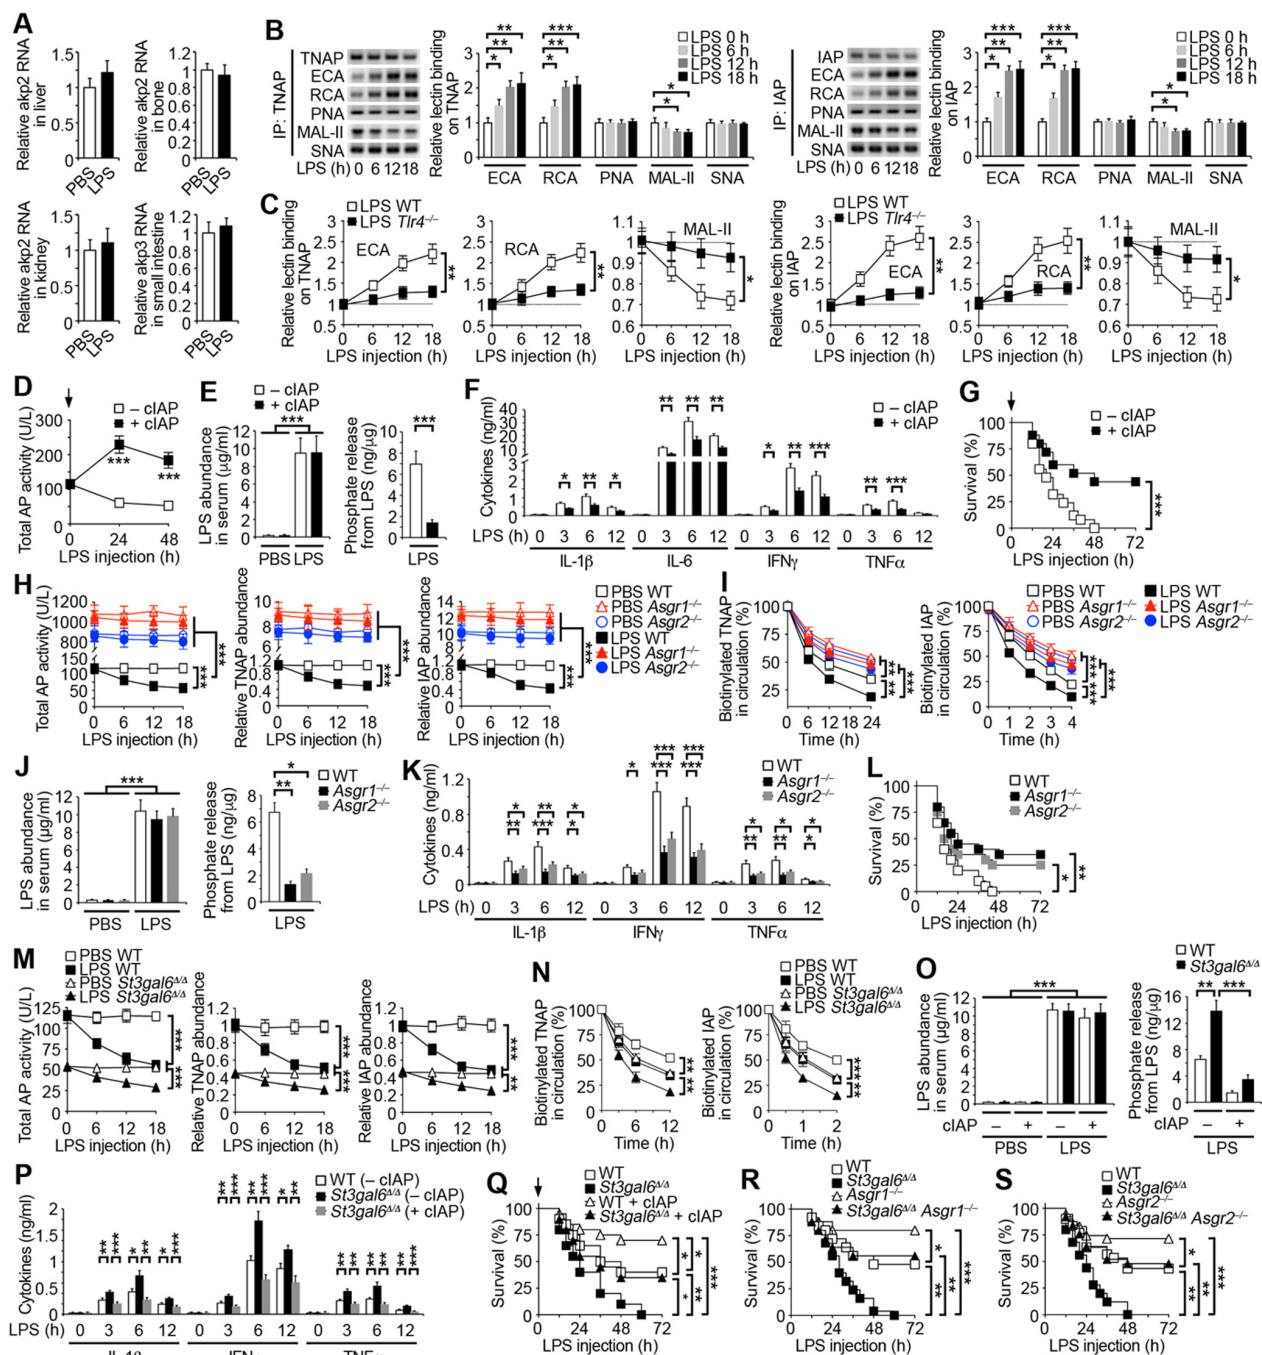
A
Relative akp2 RNA in liver
1.5 1 0.5 0
PBS LPS
Relative akp2 RNA in bone
1.2 1 0.8 0.6 0.4 0.2 0
PBS LPS
Relative akp2 RNA in kidney
1.5 1 0.5 0
PBS LPS
Relative akp3 RNA in small intestine
1.2 1 0.8 0.6 0.4 0.2 0
PBS LPS

B
IP: TNAP
TNAP ECA RCA PNA MAL-II SNA
LPS (h) 0 6 12 18
Relative lectin binding on TNAP
3 2 1 0
ECA RCA PNA MAL-II SNA
LPS 0 h LPS 6 h LPS 12 h LPS 18 h
IP: IAP
IAP ECA RCA PNA MAL-II SNA
LPS (h) 0 6 12 18
Relative lectin binding on IAP
3 2 1 0
ECA RCA PNA MAL-II SNA
LPS 0 h LPS 6 h LPS 12 h LPS 18 h

C
LPS WT LPS $Tlr4^{-/-}$
Relative lectin binding on TNAP
ECA RCA MAL-II
LPS injection (h)
0 6 12 18
LPS WT LPS $Tlr4^{-/-}$
Relative lectin binding on IAP
ECA RCA MAL-II
LPS injection (h)

D
Total AP activity (U/L)
300 200 100 0
– cIAP + cIAP
0 24 48
LPS injection (h)

E
– cIAP + cIAP
LPS abundance in serum (μg/ml)
PBS LPS
Phosphate release from LPS (ng/μg)
LPS

F
Cytokines (ng/ml)
– cIAP + cIAP
LPS (h) 0 3 6 12 0 3 6 12 0 3 6 12 0 3 6 12
IL-1β IL-6 IFNγ TNFα

G
Survival (%)
– cIAP + cIAP
0 24 48 72
LPS injection (h)

H
Total AP activity (U/L)
Relative TNAP abundance
Relative IAP abundance
LPS injection (h)
PBS WT PBS $Asgr1^{-/-}$ PBS $Asgr2^{-/-}$ LPS WT LPS $Asgr1^{-/-}$ LPS $Asgr2^{-/-}$

I
Biotinylated TNAP in circulation (%)
Time (h)
Biotinylated IAP in circulation (%)
Time (h)
PBS WT PBS $Asgr1^{-/-}$ PBS $Asgr2^{-/-}$ LPS WT LPS $Asgr1^{-/-}$ LPS $Asgr2^{-/-}$

J
LPS abundance in serum (μg/ml)
PBS LPS
Phosphate release from LPS (ng/μg)
LPS
WT $Asgr1^{-/-}$ $Asgr2^{-/-}$

K
Cytokines (ng/ml)
WT $Asgr1^{-/-}$ $Asgr2^{-/-}$
LPS (h) 0 3 6 12 0 3 6 12 0 3 6 12
IL-1β IFNγ TNFα

L
Survival (%)
WT $Asgr1^{-/-}$ $Asgr2^{-/-}$
LPS injection (h)

M
PBS WT LPS WT PBS $St3gal6^{Δ/Δ}$ LPS $St3gal6^{Δ/Δ}$
Total AP activity (U/L)
Relative TNAP abundance
Relative IAP abundance
LPS injection (h)

N
Biotinylated TNAP in circulation (%)
Time (h)
Biotinylated IAP in circulation (%)
Time (h)
PBS WT LPS WT PBS $St3gal6^{Δ/Δ}$ LPS $St3gal6^{Δ/Δ}$

O
LPS abundance in serum (μg/ml)
cIAP – + – +
PBS LPS
WT $St3gal6^{Δ/Δ}$
Phosphate release from LPS (ng/μg)
cIAP – +
LPS

P
Cytokines (ng/ml)
WT (– cIAP) $St3gal6^{Δ/Δ}$ (– cIAP) $St3gal6^{Δ/Δ}$ (+ cIAP)
LPS (h) 0 3 6 12 0 3 6 12 0 3 6 12
IL-1β IFNγ TNFα

Q
Survival (%)
WT $St3gal6^{Δ/Δ}$ WT + cIAP $St3gal6^{Δ/Δ}$ + cIAP
LPS injection (h)

R
Survival (%)
WT $St3gal6^{Δ/Δ}$ $Asgr1^{-/-}$ $St3gal6^{Δ/Δ}$ $Asgr1^{-/-}$
LPS injection (h)

S
Survival (%)
WT $St3gal6^{Δ/Δ}$ $Asgr2^{-/-}$ $St3gal6^{Δ/Δ}$ $Asgr2^{-/-}$
LPS injection (h)